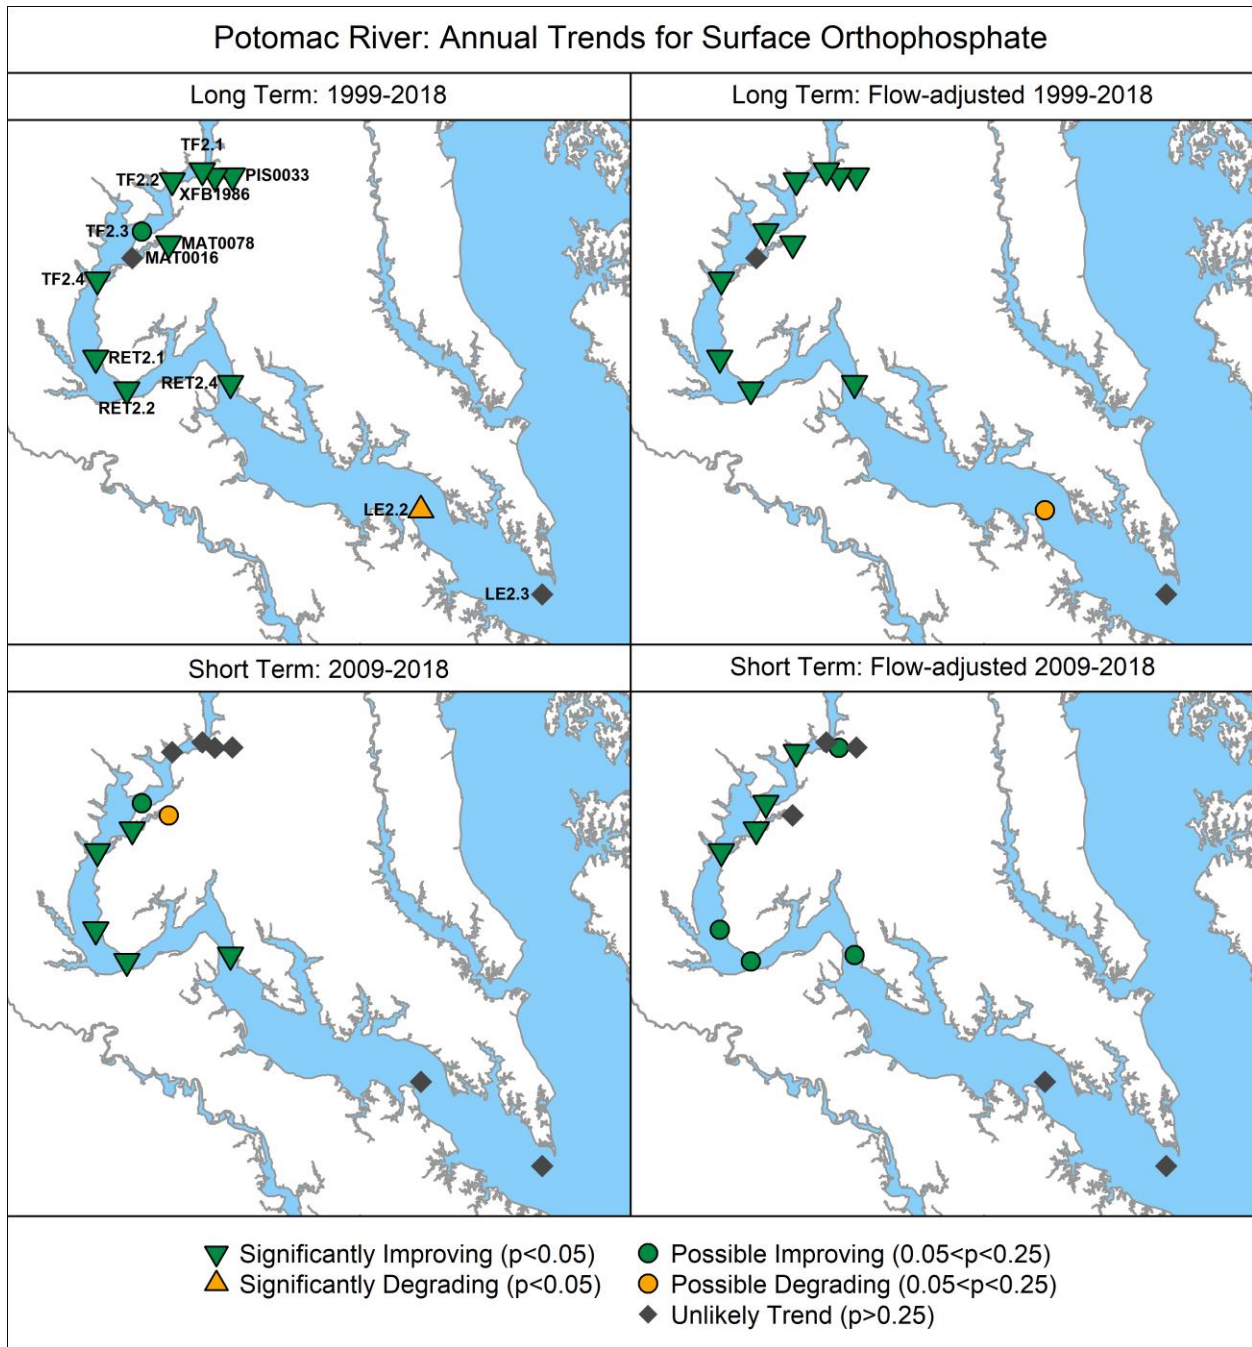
Potomac River: Annual Trends for Surface Orthophosphate

Long Term: 1999-2018

TF2.1
TF2.2
PIS0033
XFB1986
TF2.3
MAT0078
MAT0016
TF2.4
RET2.1
RET2.4
RET2.2
LE2.2
LE2.3

Long Term: Flow-adjusted 1999-2018

Short Term: 2009-2018

Short Term: Flow-adjusted 2009-2018

Significantly Improving (p<0.05)
Significantly Degrading (p<0.05)
Possible Improving (0.05<p<0.25)
Possible Degrading (0.05<p<0.25)
Unlikely Trend (p>0.25)